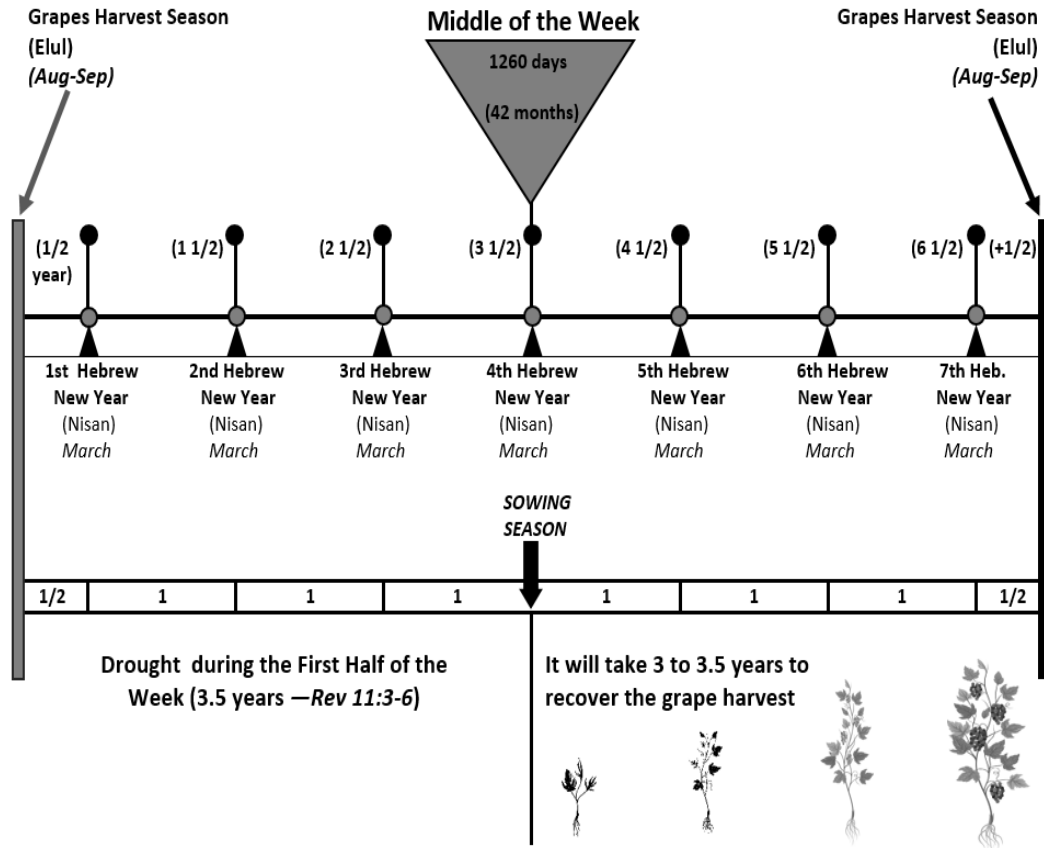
Grapes Harvest Season (Elul) *(Aug-Sep)*

Middle of the Week

1260 days

(42 months)

Grapes Harvest Season (Elul) *(Aug-Sep)*

(1/2 year)

(1 1/2)

(2 1/2)

(3 1/2)

(4 1/2)

(5 1/2)

(6 1/2)

(+1/2)

1st Hebrew New Year (Nisan) *March*

2nd Hebrew New Year (Nisan) *March*

3rd Hebrew New Year (Nisan) *March*

4th Hebrew New Year (Nisan) *March*

5th Hebrew New Year (Nisan) *March*

6th Hebrew New Year (Nisan) *March*

7th Heb. New Year (Nisan) *March*

*SOWING SEASON*

| 1/2 | 1 | 1 | 1 | 1 | 1 | 1 | 1/2 |
|---|---|---|---|---|---|---|---|

Drought during the First Half of the Week (3.5 years —*Rev 11:3-6*)

It will take 3 to 3.5 years to recover the grape harvest